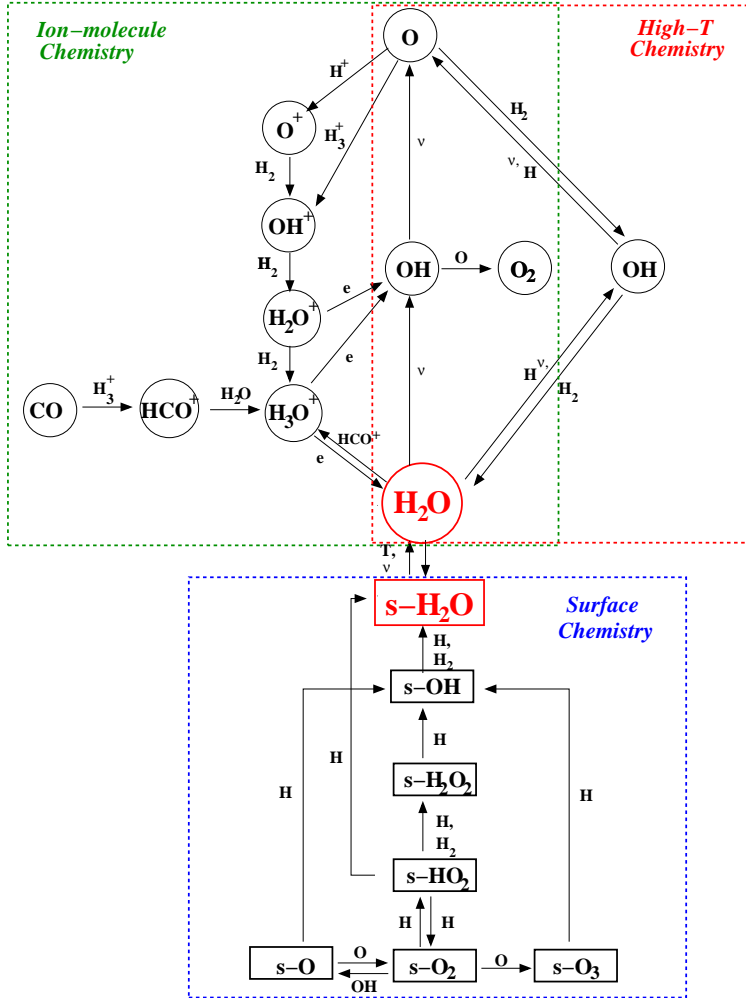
Ion−molecule Chemistry

High−T Chemistry

O

$H^+$

$O^+$

$H_3^+$

$H_2$

ν

$H_2$

ν, H

$OH^+$

$H_2$

OH

O

$O_2$

OH

e

$H_2O^+$

$H_2$

e

ν

$H^{ν,}$

$H_2$

CO

$H_3^+$

$HCO^+$

$H_2O$

$H_3O^+$

$HCO^+$

e

$H_2O$

T, ν

Surface Chemistry

s−$H_2O$

H, $H_2$

s−OH

H

H

H

H

s−$H_2O_2$

H, $H_2$

s−$HO_2$

H

H

s−O

O

OH

s−$O_2$

O

s−$O_3$